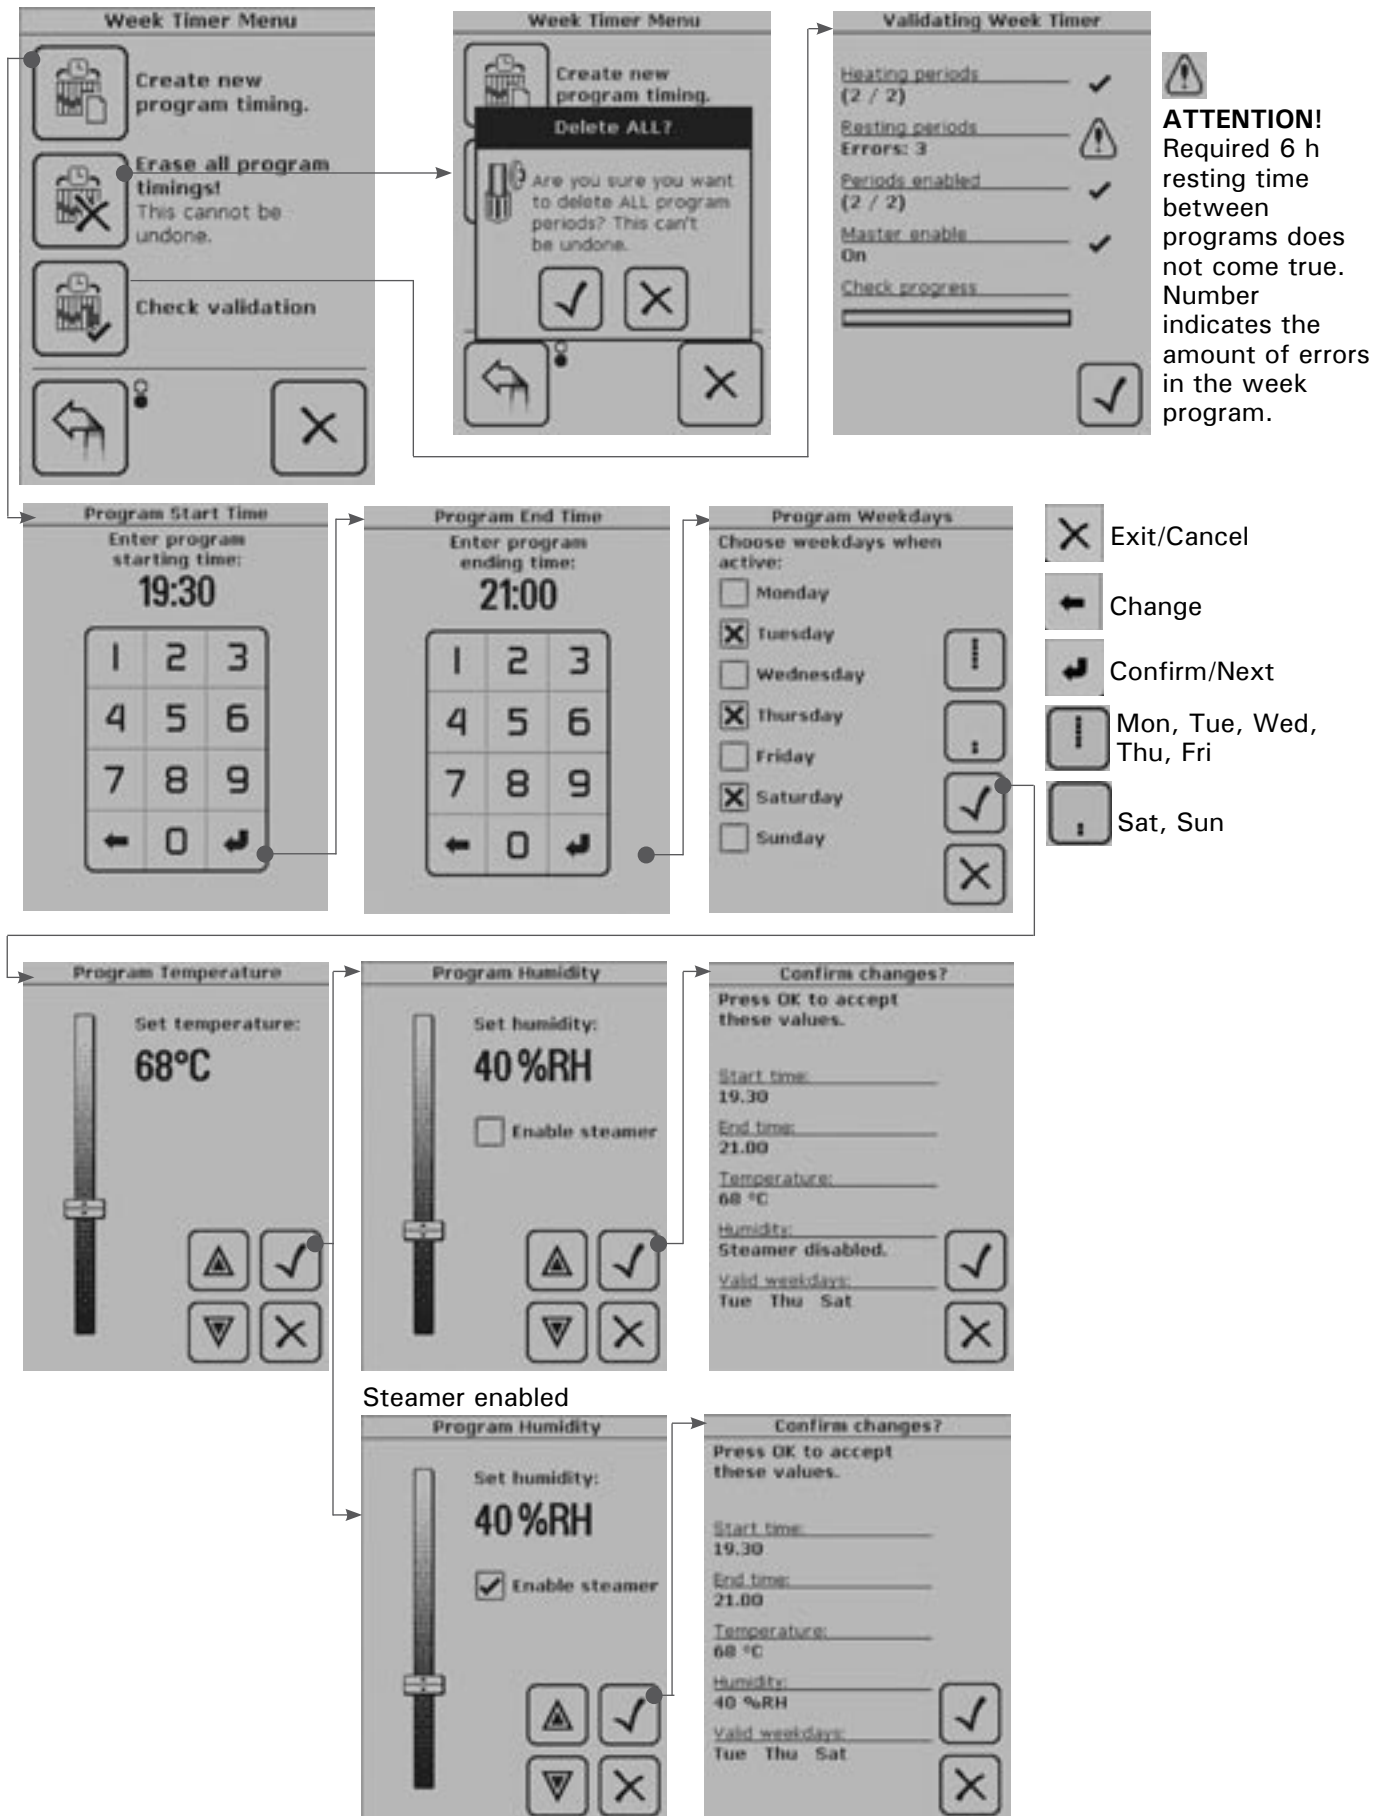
Week Timer Menu

Create new program timing.

Erase all program timings! This cannot be undone.

Check validation

Week Timer Menu

Create new program timing.

Delete ALL?

Are you sure you want to delete ALL program periods? This can't be undone.

Validating Week Timer

Heating periods
(2 / 2)

Resting periods
Errors: 3

Periods enabled
(2 / 2)

Master enable
On

Check progress

**ATTENTION!**
Required 6 h resting time between programs does not come true. Number indicates the amount of errors in the week program.

Program Start Time

Enter program starting time:

19:30

| 1 | 2 | 3 |
|---|---|---|
| 4 | 5 | 6 |
| 7 | 8 | 9 |
| ← | 0 | ↵ |

Program End Time

Enter program ending time:

21:00

| 1 | 2 | 3 |
|---|---|---|
| 4 | 5 | 6 |
| 7 | 8 | 9 |
| ← | 0 | ↵ |

Program Weekdays

Choose weekdays when active:

Monday
Tuesday
Wednesday
Thursday
Friday
Saturday
Sunday

Exit/Cancel

Change

Confirm/Next

Mon, Tue, Wed, Thu, Fri

Sat, Sun

Program Temperature

Set temperature:

68°C

Program Humidity

Set humidity:

40 %RH

Enable steamer

Confirm changes?

Press OK to accept these values.

Start time:
19.30

End time:
21.00

Temperature:
68 °C

Humidity:
Steamer disabled.

Valid weekdays:
Tue Thu Sat

Steamer enabled

Program Humidity

Set humidity:

40 %RH

Enable steamer

Confirm changes?

Press OK to accept these values.

Start time:
19.30

End time:
21.00

Temperature:
68 °C

Humidity:
40 %RH

Valid weekdays:
Tue Thu Sat